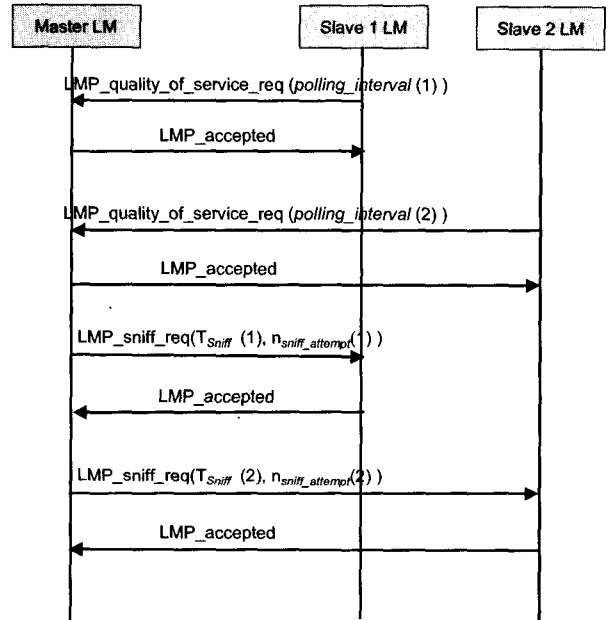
Master LM

Slave 1 LM

Slave 2 LM

LMP_quality_of_service_req (*polling_interval* (1) )

LMP_accepted

LMP_quality_of_service_req (*polling_interval* (2) )

LMP_accepted

LMP_sniff_req($T_{Sniff}$ (1), $n_{sniff\_attempt}$(1) )

LMP_accepted

LMP_sniff_req($T_{Sniff}$ (2), $n_{sniff\_attempt}$(2) )

LMP_accepted